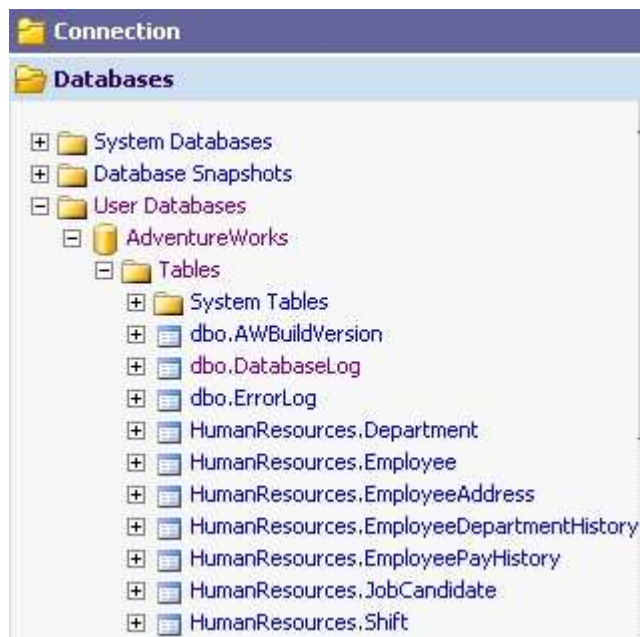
Connection

Databases

System Databases
Database Snapshots
User Databases
AdventureWorks
Tables
System Tables
dbo.AWBuildVersion
dbo.DatabaseLog
dbo.ErrorLog
HumanResources.Department
HumanResources.Employee
HumanResources.EmployeeAddress
HumanResources.EmployeeDepartmentHistory
HumanResources.EmployeePayHistory
HumanResources.JobCandidate
HumanResources.Shift